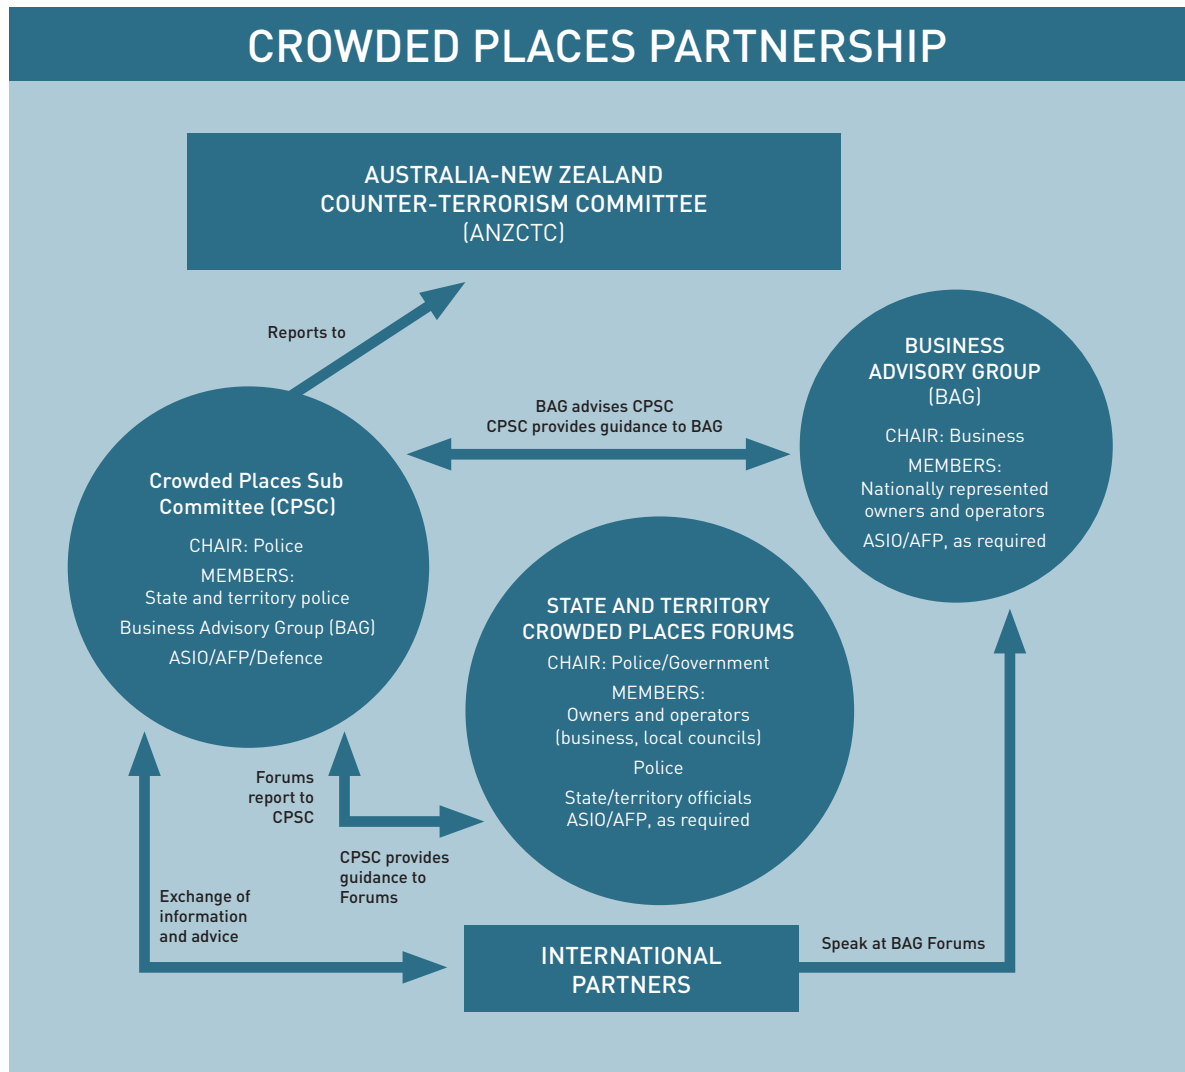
CROWDED PLACES PARTNERSHIP

AUSTRALIA-NEW ZEALAND COUNTER-TERRORISM COMMITTEE (ANZCTC)

Reports to

BAG advises CPSC
CPSC provides guidance to BAG

BUSINESS ADVISORY GROUP (BAG)

CHAIR: Business

MEMBERS:
Nationally represented owners and operators

ASIO/AFP, as required

Crowded Places Sub Committee (CPSC)

CHAIR: Police

MEMBERS:
State and territory police

Business Advisory Group (BAG)

ASIO/AFP/Defence

STATE AND TERRITORY CROWDED PLACES FORUMS

CHAIR: Police/Government

MEMBERS:
Owners and operators (business, local councils)

Police

State/territory officials
ASIO/AFP, as required

Forums report to CPSC

CPSC provides guidance to Forums

Exchange of information and advice

INTERNATIONAL PARTNERS

Speak at BAG Forums